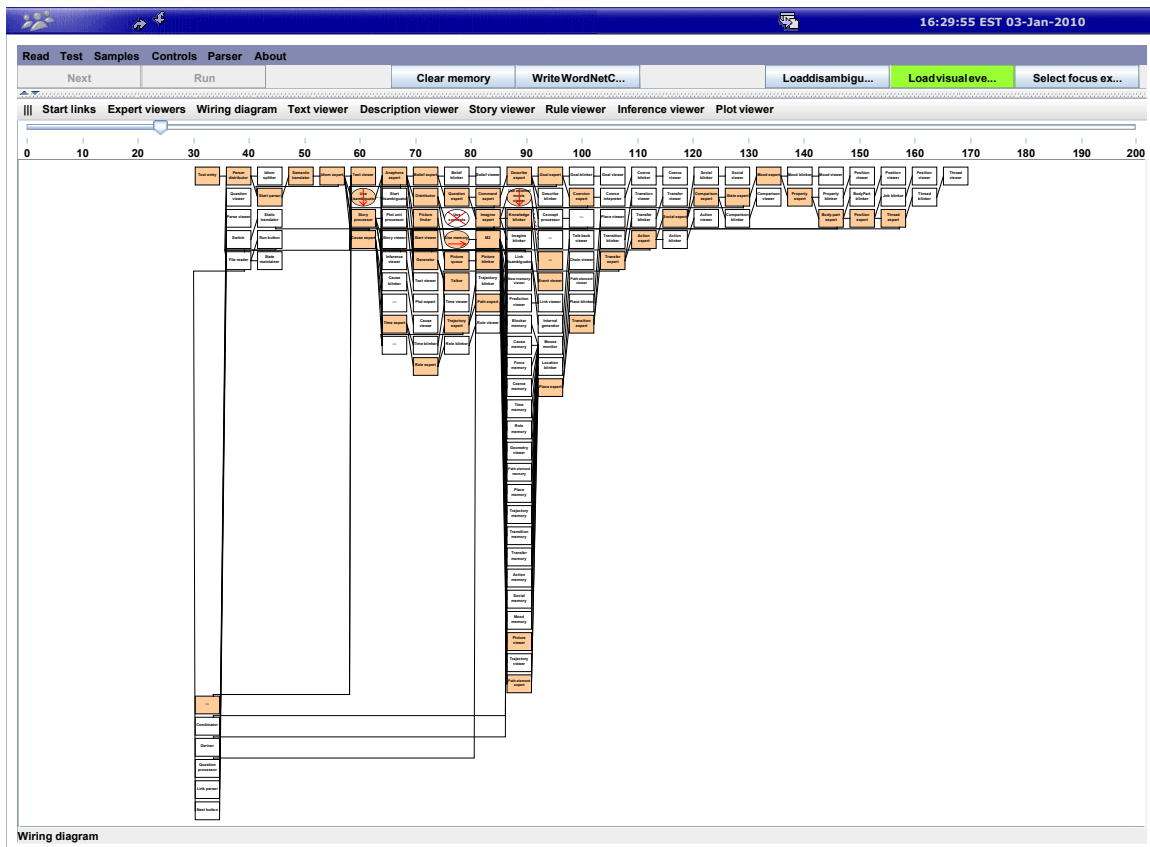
16:29:55 EST 03-Jan-2010

Read Test Samples Controls Parser About

Next | Run | Clear memory | WriteWordNetC... | Loaddisambigu... | Load visual eve... | Select focus ex...

||| Start links Expert viewers Wiring diagram Text viewer Description viewer Story viewer Rule viewer Inference viewer Plot viewer

0 10 20 30 40 50 60 70 80 90 100 110 120 130 140 150 160 170 180 190 200

Text entry | Parser distributor | Idiom splitter | Semantic translator | Idiom expert | Text viewer | Anaphora expert | Belief expert | Belief blinker | Belief viewer | Describe expert | Goal expert | Goal blinker | Goal viewer | Coerce blinker | Coerce viewer | Social blinker | Social viewer | Mood expert | Mood blinker | Mood viewer | Position viewer | Position viewer | Position viewer | Thread viewer

Question viewer | Start parser | Story processor | Start disambiguator | Distributor | Question expert | Command expert | Describe blinker | Common expert | Coerce interpreter | Transition viewer | Transfer viewer | Comparison expert | State expert | Comparison viewer | Property expert | Property blinker | BodyPart blinker | Job blinker | Thread blinker

Parse viewer | Static translator | Plot unit processor | Picture finder | Imagine expert | Knowledge blinker | Concept processor | ... | Place viewer | Transfer blinker | Social expert | Action viewer | Comparison blinker | Body part expert | Position expert | Thread expert

Switch | Run button | Cause expert | Story viewer | Start viewer | M2 | Imagine blinker | ... | Talk back viewer | Transition blinker | Action expert | Action blinker

File reader | State maintainer | Inference viewer | Generator | Picture sprout | Picture blinker | Link disambiguator | ... | Chain viewer | Transfer expert

Cause blinker | Talker | Trajectory blinker | New memory viewer | Event viewer | Path element viewer

... | Text viewer | Plot expert | Time viewer | Path expert | Production viewer | Link viewer | Place blinker

Time expert | Cause viewer | Trajectory expert | Role viewer | Blocker memory | Internal generator | Transition expert

... | Time blinker | Role blinker | Cause memory | Mouse monitor

Role expert | Force memory | Location blinker

Coerce memory | Place expert

Time memory | Role memory | Geometry viewer | Path element memory | Place memory | Trajectory memory | Transition memory | Transfer memory | Action memory | Social memory | Mood memory | Picture viewer | Trajectory viewer | Path element expert

... | Combinator | Deriver | Question processor | Link parser | Start button

Wiring diagram